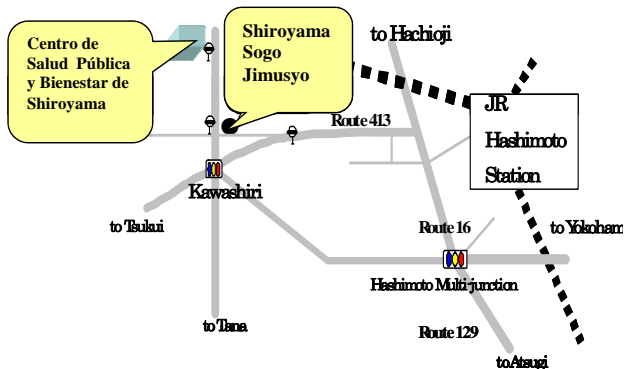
Centro de Salud Pública y Bienestar de Shiroyama

Shiroyama Sogo Jimusyo

to Hachioji

JR Hashimoto Station

Route 413

Kawashiri

to Tsukui

Route 16

to Yokoham

Hashimoto Multi-junction

to Tana

Route 129

to Atsugi